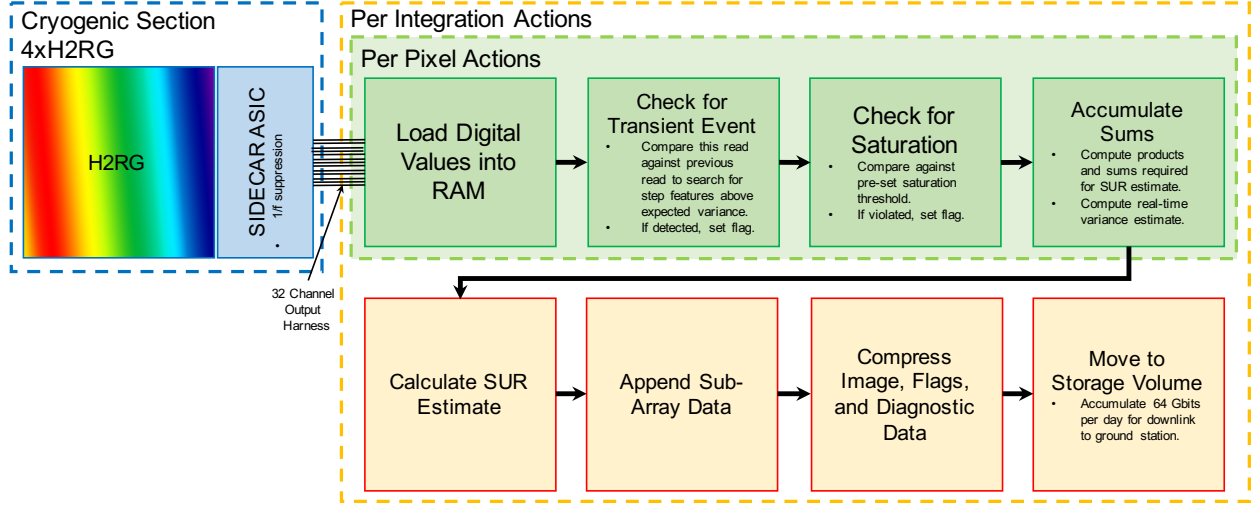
Cryogenic Section
4xH2RG

H2RG

SIDECAR ASIC
1/f suppression
•

32 Channel Output Harness

Per Integration Actions

Per Pixel Actions

Load Digital Values into RAM

Check for Transient Event
• Compare this read against previous read to search for step features above expected variance.
• If detected, set flag.

Check for Saturation
• Compare against pre-set saturation threshold.
• If violated, set flag.

Accumulate Sums
• Compute products and sums required for SUR estimate.
• Compute real-time variance estimate.

Calculate SUR Estimate

Append Sub-Array Data

Compress Image, Flags, and Diagnostic Data

Move to Storage Volume
• Accumulate 64 Gbits per day for downlink to ground station.